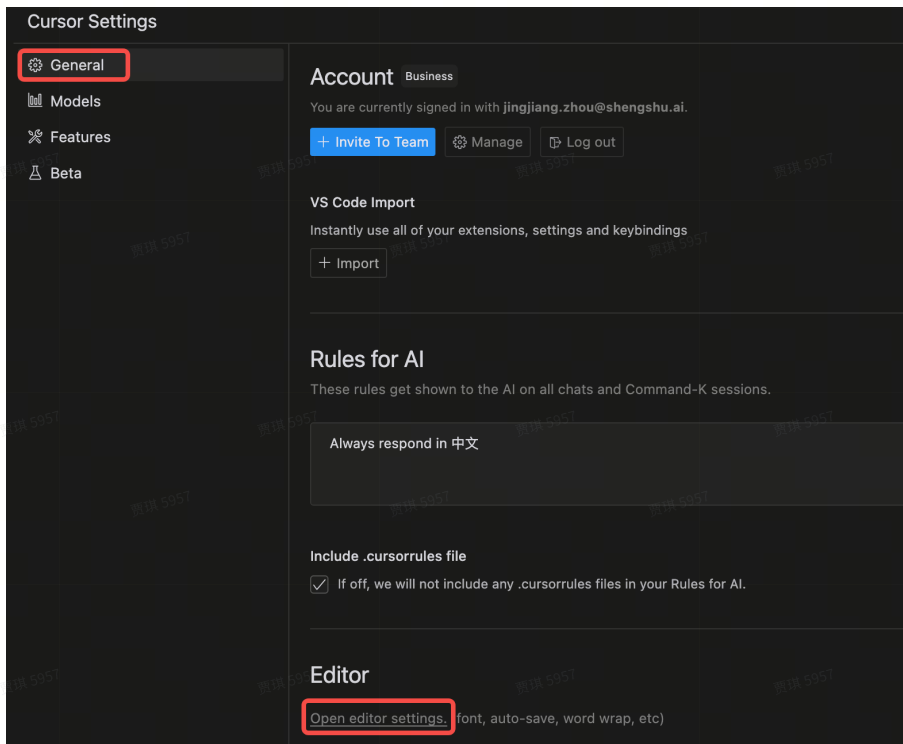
Cursor Settings

General
Models
Features
Beta

Account Business
You are currently signed in with jingjiang.zhou@shengshu.ai.
+ Invite To Team
Manage
Log out

VS Code Import
Instantly use all of your extensions, settings and keybindings
+ Import

Rules for AI
These rules get shown to the AI on all chats and Command-K sessions.

Always respond in 中文

Include .cursorrules file
If off, we will not include any .cursorrules files in your Rules for AI.

Editor
Open editor settings. (font, auto-save, word wrap, etc)

贾琪 5957